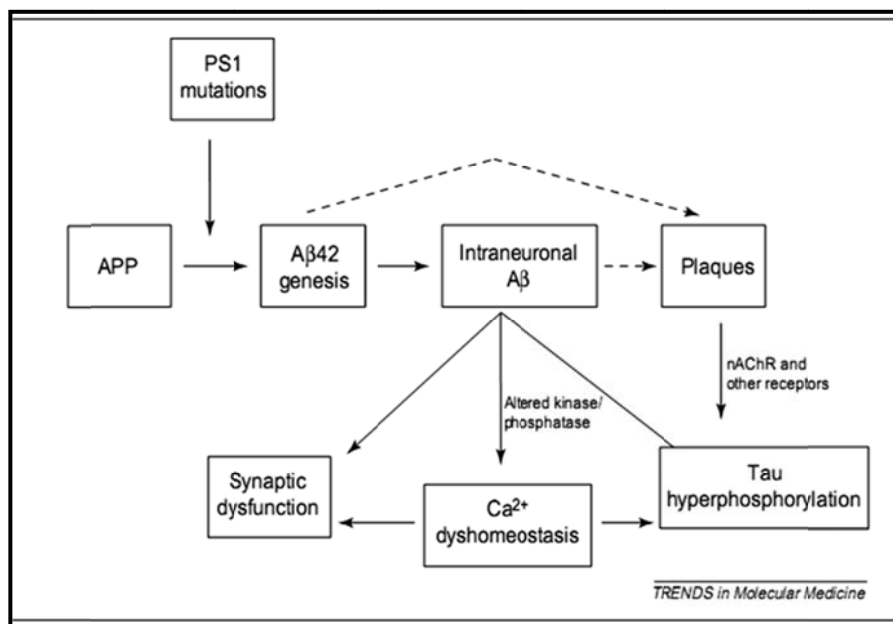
PS1 mutations

APP

Aβ42 genesis

Intraneuronal Aβ

Plaques

nAChR and other receptors

Altered kinase/ phosphatase

Synaptic dysfunction

$Ca^{2+}$ dyshomeostasis

Tau hyperphosphorylation

TRENDS in Molecular Medicine